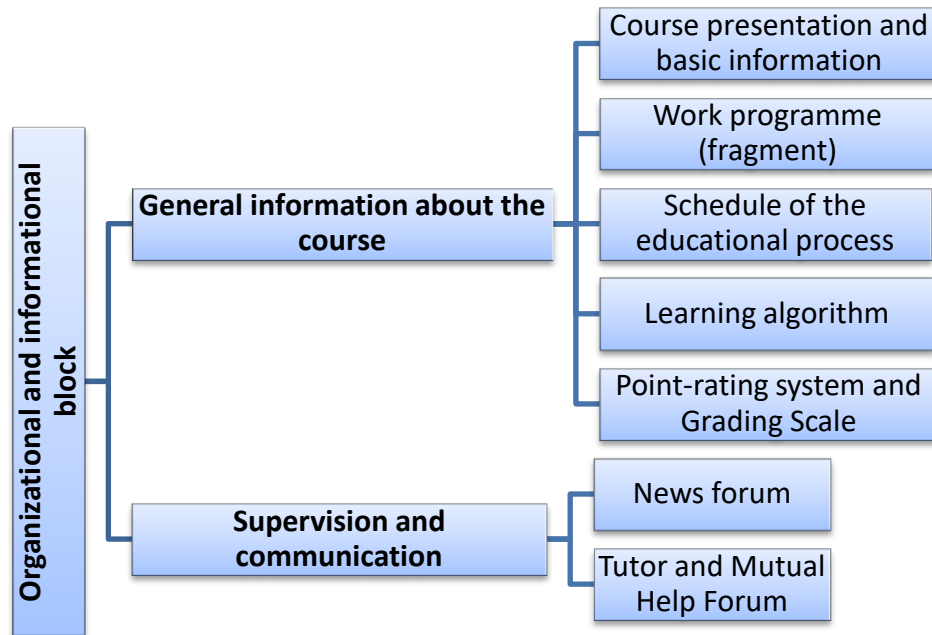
Organizational and informational block

General information about the course

Course presentation and basic information

Work programme (fragment)

Schedule of the educational process

Learning algorithm

Point-rating system and Grading Scale

Supervision and communication

News forum

Tutor and Mutual Help Forum